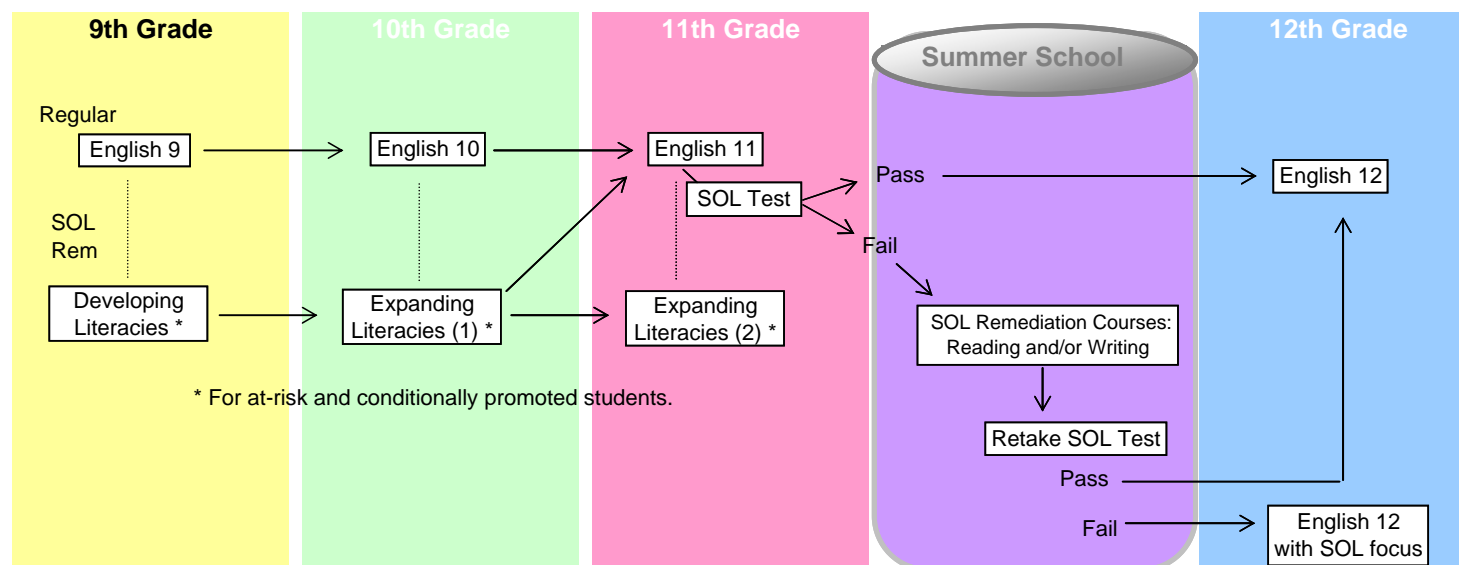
9th Grade

10th Grade

11th Grade

Summer School

12th Grade

Regular

English 9

English 10

English 11

SOL Test

Pass

English 12

SOL Rem

Fail

Developing Literacies *

Expanding Literacies (1) *

Expanding Literacies (2) *

SOL Remediation Courses: Reading and/or Writing

* For at-risk and conditionally promoted students.

Retake SOL Test

Pass

Fail

English 12 with SOL focus